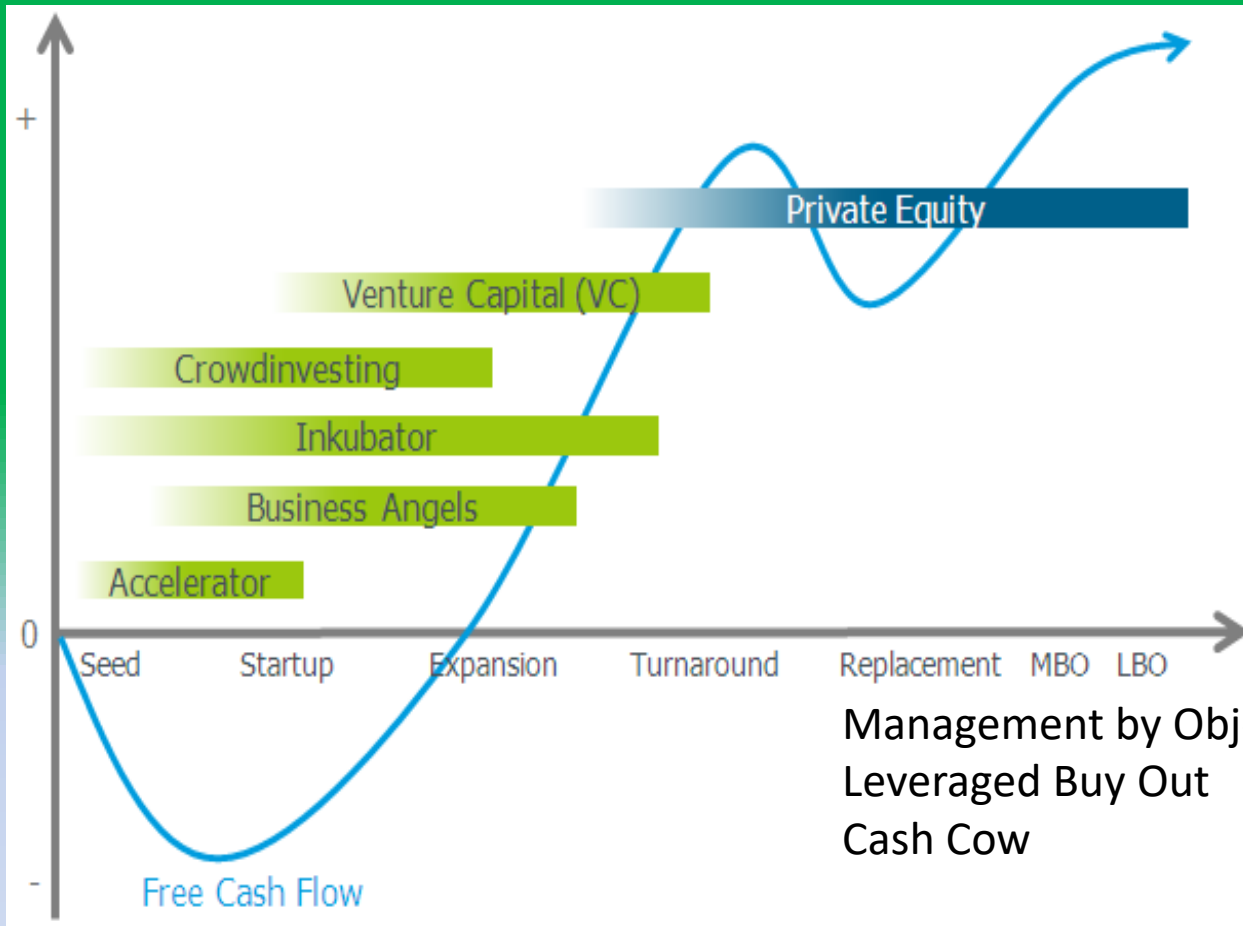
+

Private Equity

Venture Capital (VC)

Crowdinvesting

Inkubator

Business Angels

Accelerator

0

Seed Startup Expansion Turnaround Replacement MBO LBO

Management by Obj
Leveraged Buy Out
Cash Cow

-

Free Cash Flow